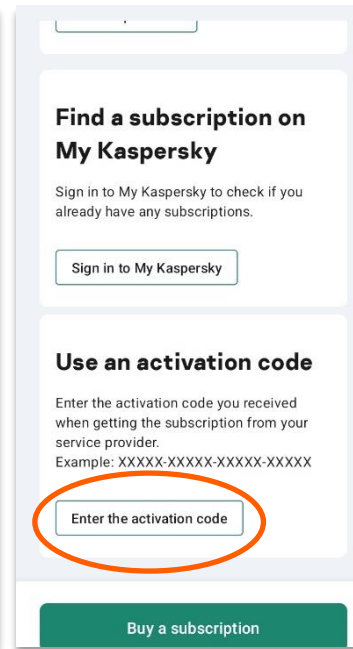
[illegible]

Find a subscription on My Kaspersky

Sign in to My Kaspersky to check if you already have any subscriptions.

Sign in to My Kaspersky

Use an activation code

Enter the activation code you received when getting the subscription from your service provider.
Example: XXXXX-XXXXX-XXXXX-XXXXX

Enter the activation code

Buy a subscription